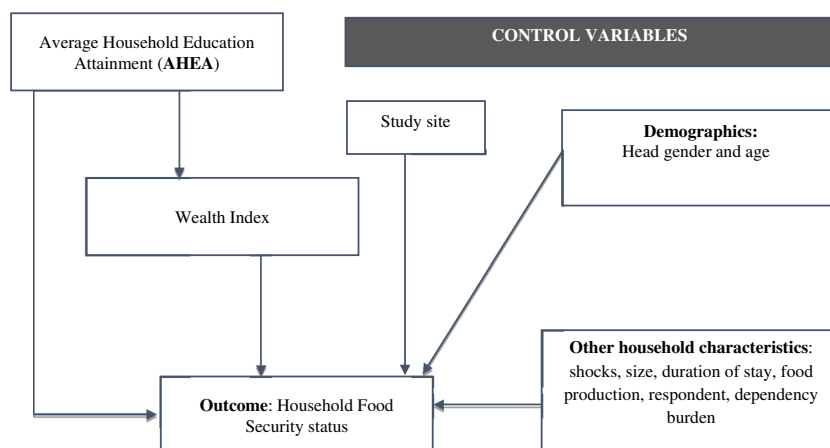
Average Household Education Attainment (**AHEA**)

CONTROL VARIABLES

Study site

**Demographics:**
Head gender and age

Wealth Index

**Other household characteristics**: shocks, size, duration of stay, food production, respondent, dependency burden

**Outcome**: Household Food Security status